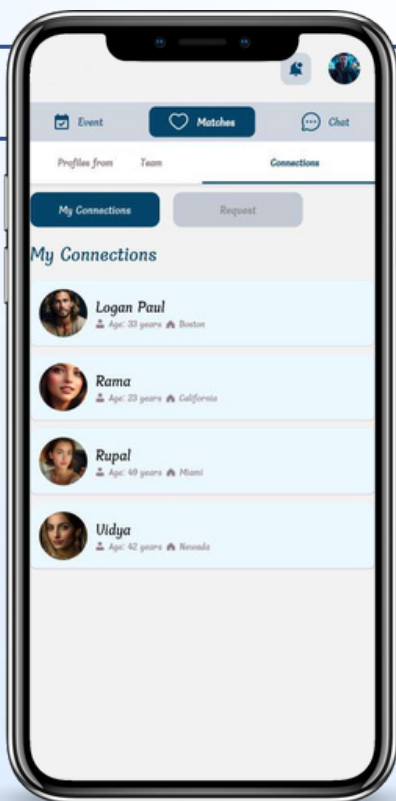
Event

Matches

Chat

Profiles from

Team

Connections

My Connections

Request

My Connections

Logan Paul
Age: 33 years Boston

Rama
Age: 23 years California

Rupal
Age: 49 years Miami

Vidya
Age: 42 years Nevada